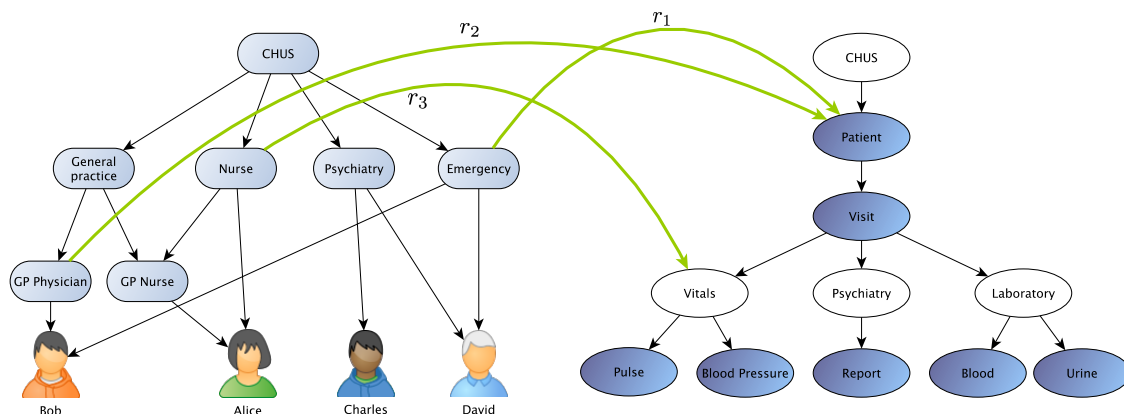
$r_2$

$r_1$

$r_3$

CHUS

General practice

Nurse

Psychiatry

Emergency

GP Physician

GP Nurse

Bob

Alice

Charles

David

CHUS

Patient

Visit

Vitals

Psychiatry

Laboratory

Pulse

Blood Pressure

Report

Blood

Urine